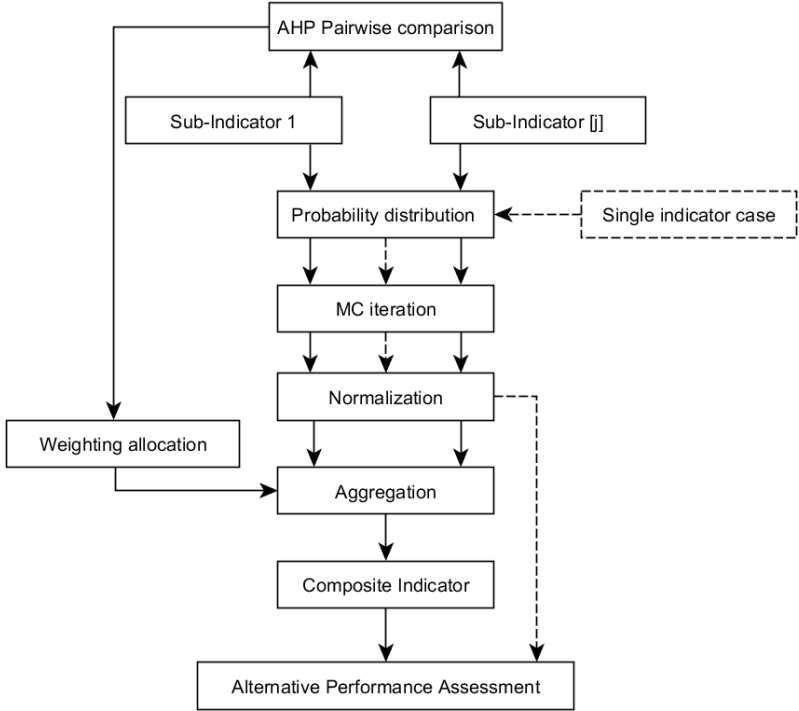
AHP Pairwise comparison

Sub-Indicator 1

Sub-Indicator [j]

Probability distribution

Single indicator case

MC iteration

Normalization

Weighting allocation

Aggregation

Composite Indicator

Alternative Performance Assessment